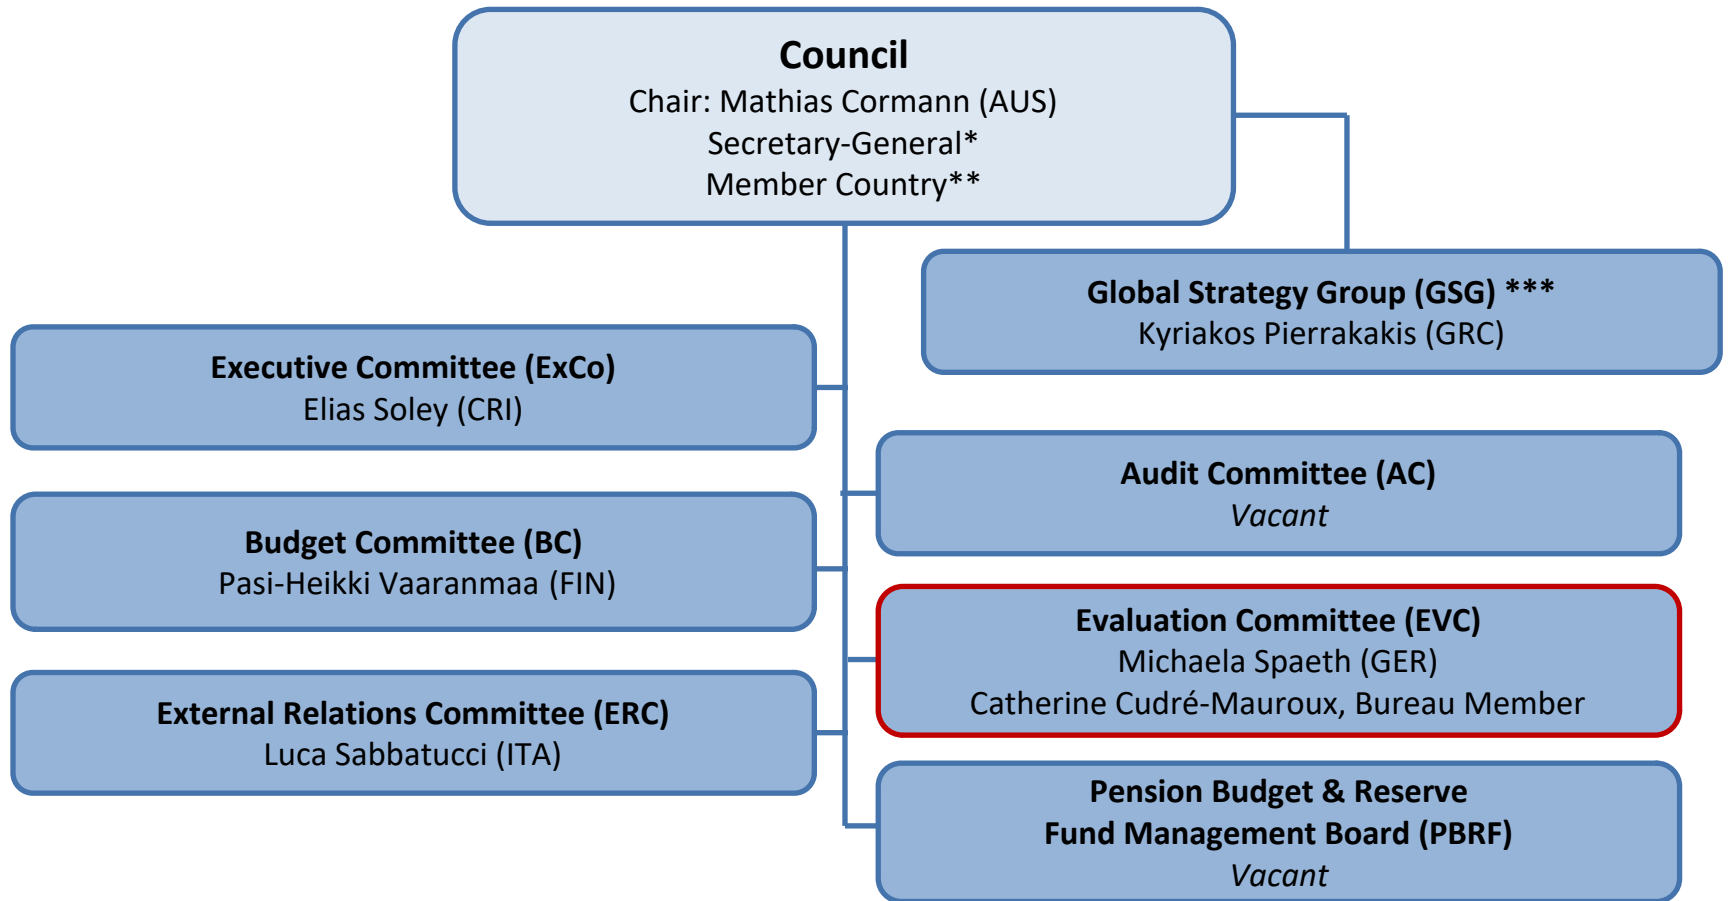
**Council**
Chair: Mathias Cormann (AUS)
Secretary-General*
Member Country**

**Global Strategy Group (GSG) *****
Kyriakos Pierrakakis (GRC)

**Executive Committee (ExCo)**
Elias Soley (CRI)

**Audit Committee (AC)**
*Vacant*

**Budget Committee (BC)**
Pasi-Heikki Vaaranmaa (FIN)

**Evaluation Committee (EVC)**
Michaela Spaeth (GER)
Catherine Cudré-Mauroux, Bureau Member

**External Relations Committee (ERC)**
Luca Sabbatucci (ITA)

**Pension Budget & Reserve Fund Management Board (PBRF)**
*Vacant*